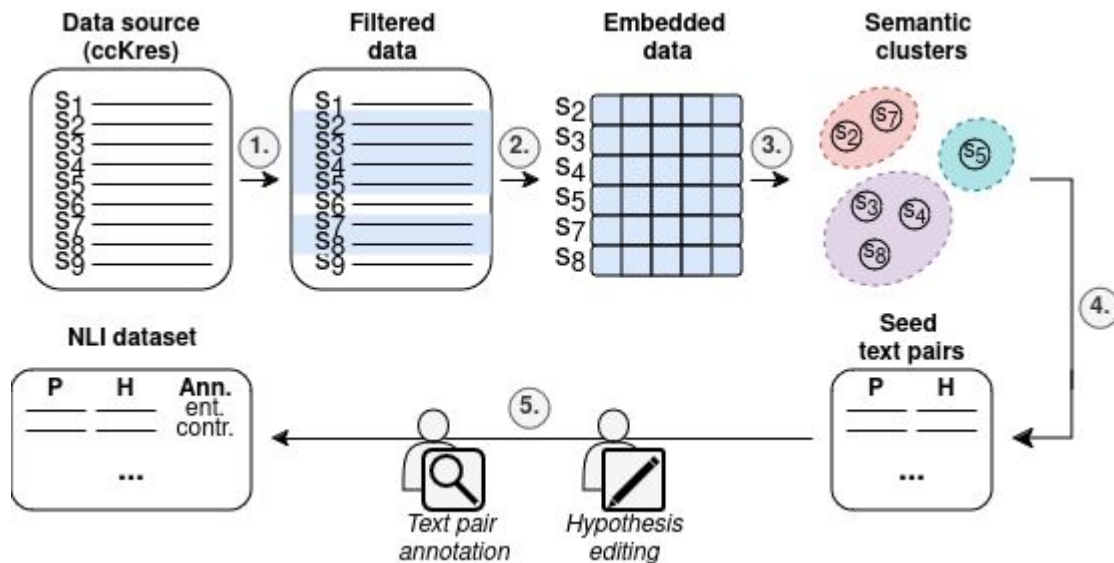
Data source (ccKres)

$s_1$
$s_2$
$s_3$
$s_4$
$s_5$
$s_6$
$s_7$
$s_8$
$s_9$

1.

Filtered data

$s_1$
$s_2$
$s_3$
$s_4$
$s_5$
$s_6$
$s_7$
$s_8$
$s_9$

2.

Embedded data

$s_2$
$s_3$
$s_4$
$s_5$
$s_7$
$s_8$

3.

Semantic clusters

$s_2$ $s_7$
$s_5$
$s_3$ $s_4$
$s_8$

4.

Seed text pairs

| P | H |
|---|---|
| ... | |

5.

NLI dataset

| P | H | Ann. |
|---|---|---|
| | | ent. |
| | | contr. |
| ... | | |

Text pair annotation

Hypothesis editing